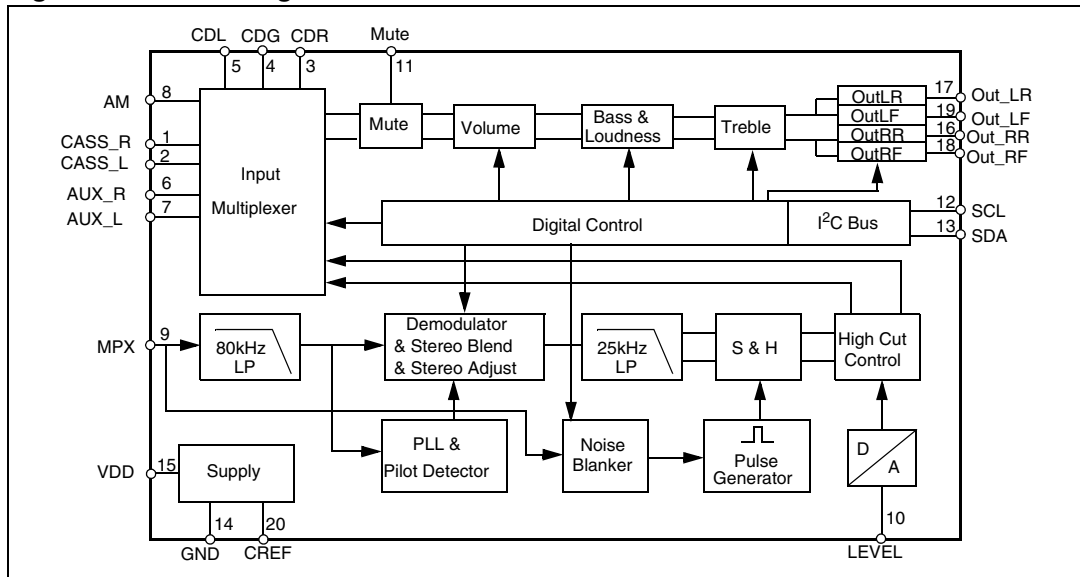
CDL CDG CDR Mute
5 4 3 11
AM 8
CASS_R 1
CASS_L 2
AUX_R 6
AUX_L 7
Input Multiplexer
Mute
Volume
Bass & Loudness
Treble
OutLR 17 Out_LR
OutLF 19 Out_LF
OutRR 16 Out_RR
OutRF 18 Out_RF
Digital Control
I$^2$C Bus
12 SCL
13 SDA
MPX 9
80kHz LP
Demodulator & Stereo Blend & Stereo Adjust
25kHz LP
S & H
High Cut Control
PLL & Pilot Detector
Noise Blanker
Pulse Generator
D A
VDD 15
Supply
14 20
GND CREF
10
LEVEL